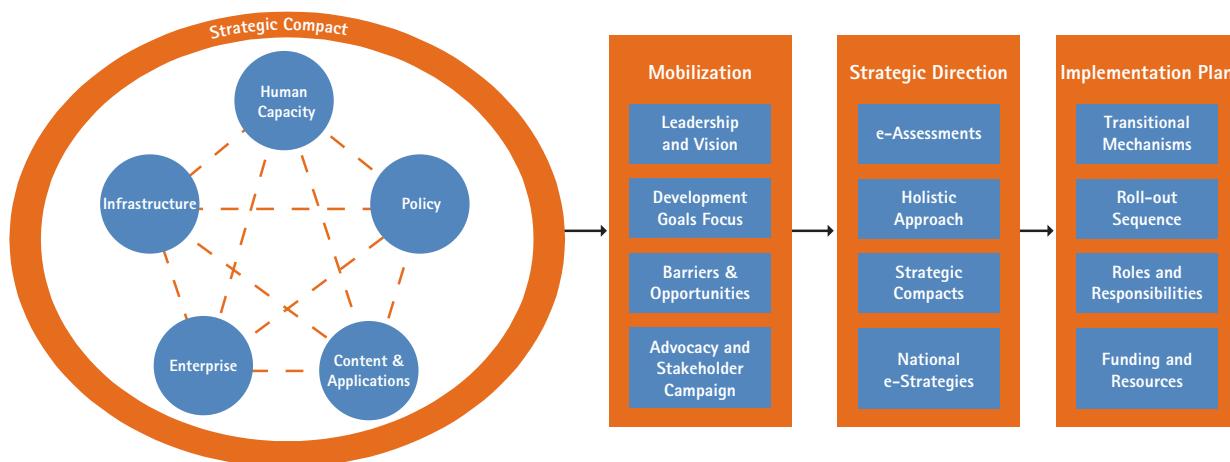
Strategic Compact

Human Capacity

Infrastructure

Policy

Enterprise

Content & Applications

Mobilization

Leadership and Vision

Development Goals Focus

Barriers & Opportunities

Advocacy and Stakeholder Campaign

Strategic Direction

e-Assessments

Holistic Approach

Strategic Compacts

National e-Strategies

Implementation Pla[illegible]

Transitional Mechanisms

Roll-out Sequence

Roles and Responsibilities

Funding and Resources